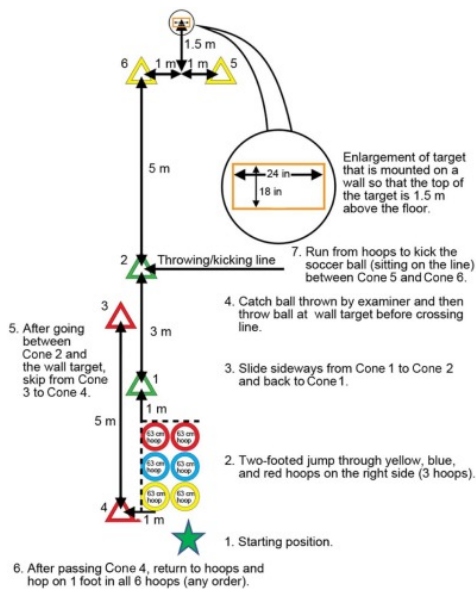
1.5 m

6

1 m

1 m

5

5 m

Enlargement of target that is mounted on a wall so that the top of the target is 1.5 m above the floor.

24 in

18 in

2

Throwing/kicking line

7. Run from hoops to kick the soccer ball (sitting on the line) between Cone 5 and Cone 6.

3

3 m

4. Catch ball thrown by examiner and then throw ball at wall target before crossing line.

5. After going between Cone 2 and the wall target, skip from Cone 3 to Cone 4.

1

3. Slide sideways from Cone 1 to Cone 2 and back to Cone 1.

1 m

5 m

63 cm hoop

63 cm hoop

63 cm hoop

63 cm hoop

63 cm hoop

63 cm hoop

2. Two-footed jump through yellow, blue, and red hoops on the right side (3 hoops).

4

1 m

1. Starting position.

6. After passing Cone 4, return to hoops and hop on 1 foot in all 6 hoops (any order).